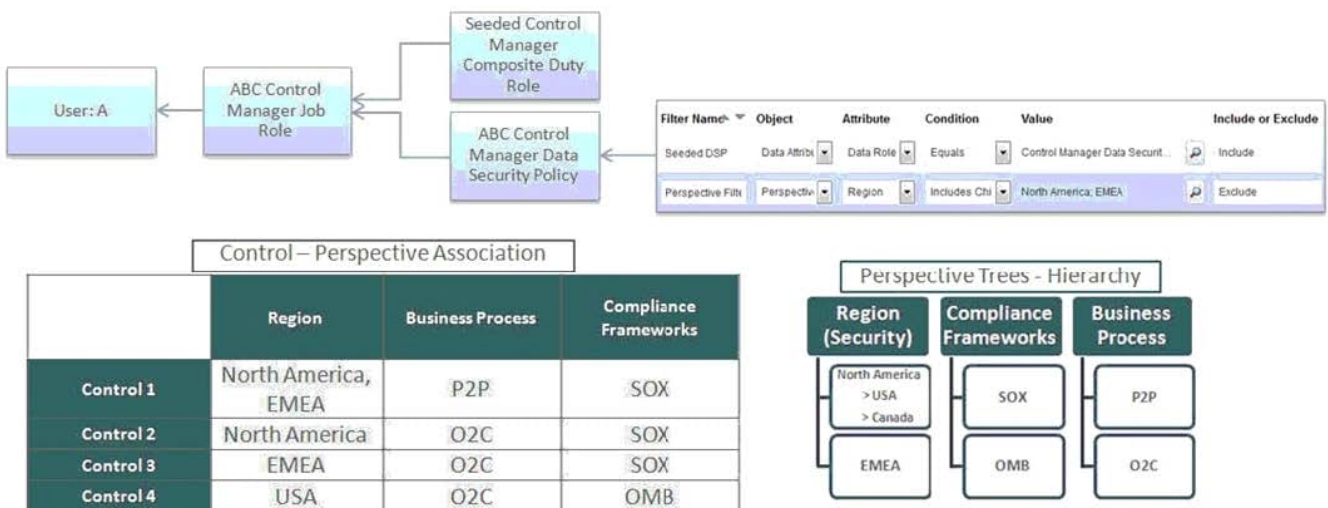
Seeded Control Manager Composite Duty Role

User: A

ABC Control Manager Job Role

ABC Control Manager Data Security Policy

| Filter Name | Object | Attribute | Condition | Value | Include or Exclude |
|---|---|---|---|---|---|
| Seeded DSP | Data Attrib | Data Role | Equals | Control Manager Data Securit... | Include |
| Perspective Filt | Perspectiv | Region | Includes Chi | North America; EMEA | Exclude |

Control – Perspective Association

| | Region | Business Process | Compliance Frameworks |
|---|---|---|---|
| Control 1 | North America, EMEA | P2P | SOX |
| Control 2 | North America | O2C | SOX |
| Control 3 | EMEA | O2C | SOX |
| Control 4 | USA | O2C | OMB |

Perspective Trees - Hierarchy

Region (Security)
North America
>USA
> Canada
EMEA

Compliance Frameworks
SOX
OMB

Business Process
P2P
O2C